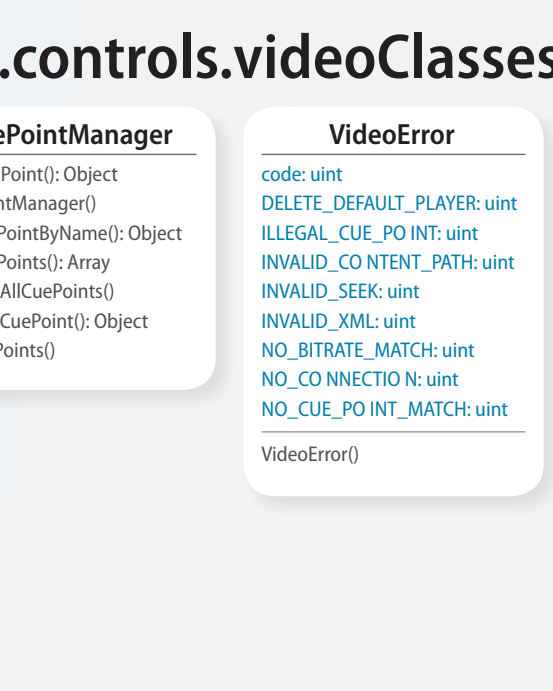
.controls.videoClasses

ePointManager

Point(): Object
ntManager()
PointByName(): Object
Points(): Array
AllCuePoints()
CuePoint(): Object
Points()

VideoError

code: uint
DELETE_DEFAULT_PLAYER: uint
ILLEGAL_CUE_PO INT: uint
INVALID_CO NTENT_PATH: uint
INVALID_SEEK: uint
INVALID_XML: uint
NO_BITRATE_MATCH: uint
NO_CO NNECTIO N: uint
NO_CUE_PO INT_MATCH: uint

VideoError()